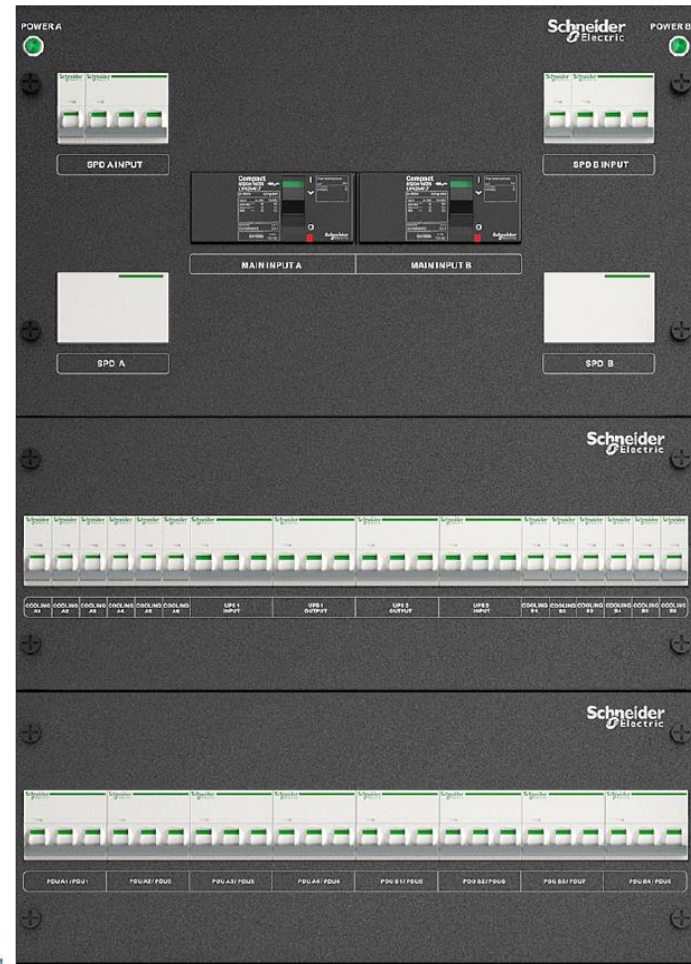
POWER A

Schneider Electric

POWER B

SPD A INPUT

SPD B INPUT

Compact

Compact

MAIN INPUT A

MAIN INPUT B

SPD A

SPD B

Schneider Electric

| COOLING A1 | COOLING A2 | COOLING A3 | COOLING A4 | COOLING A5 | COOLING A6 | UPS 1 INPUT | UPS 1 OUTPUT | UPS 2 OUTPUT | UPS 2 INPUT | COOLING B1 | COOLING B2 | COOLING B3 | COOLING B4 | COOLING B5 | COOLING B6 |
|---|---|---|---|---|---|---|---|---|---|---|---|---|---|---|---|

Schneider Electric

| PDU A1 / PDU1 | PDU A2 / PDU2 | PDU A3 / PDU3 | PDU A4 / PDU4 | PDU B1 / PDU5 | PDU B2 / PDU6 | PDU B3 / PDU7 | PDU B4 / PDU8 |
|---|---|---|---|---|---|---|---|